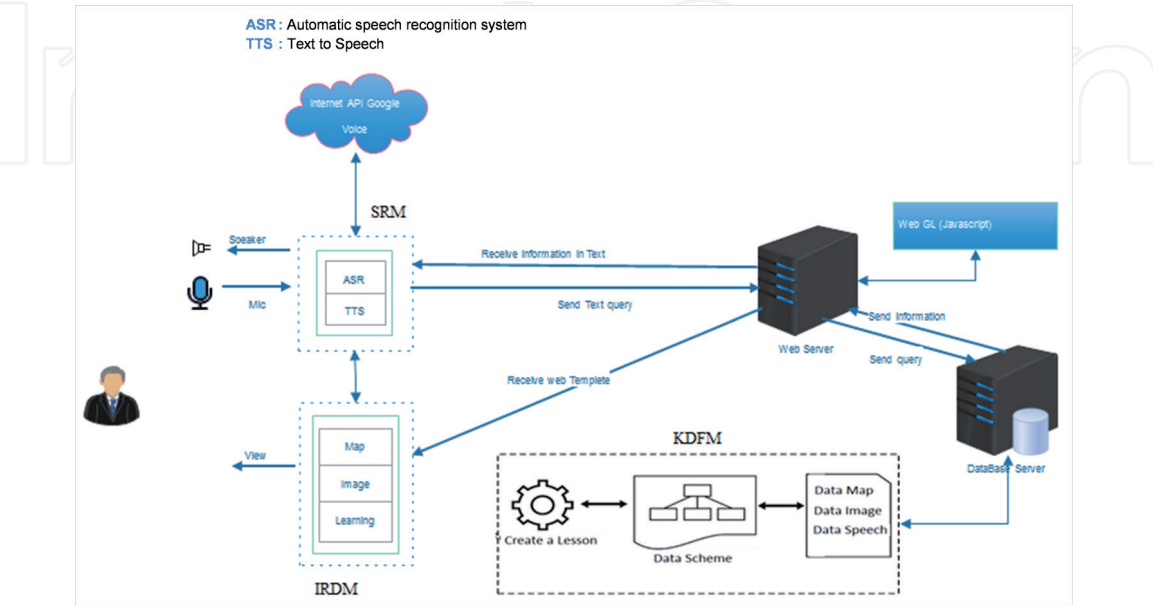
ASR : Automatic speech recognition system
TTS : Text to Speech

Internet API Google Voice

SRM

Web GL (Javascript)

Speaker

ASR
TTS

Mic

Receive Information in Text

Send Text query

Send Information

Web Server

Send query

Receive web Templete

Map
Image
Learning

View

KDFM

Create a Lesson

Data Scheme

Data Map
Data Image
Data Speech

DataBase Server

IRDM